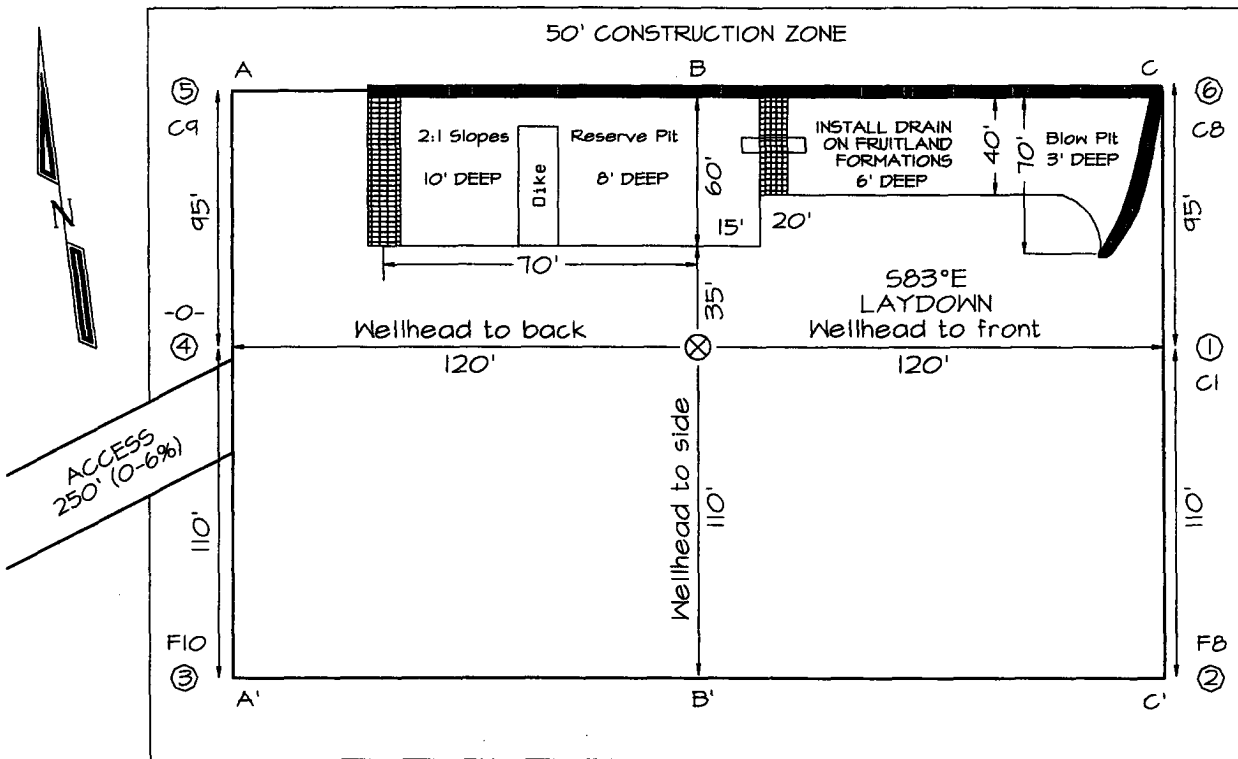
50' CONSTRUCTION ZONE

A B C

⑤ C9 95' -0- ④

⑥ C8 95' ① C1

2:1 Slopes 10' DEEP Dike Reserve Pit 8' DEEP

60' 15' 70' 35'

INSTALL DRAIN ON FRUITLAND FORMATIONS 6' DEEP

40' 70' 20'

Blow Pit 3' DEEP

S83°E LAYDOWN

Wellhead to back 120'

Wellhead to front 120'

N

ACCESS 250' (0-6%)

Wellhead to side 110'

110' 110'

F10 ③ A' B' C' F8 ②